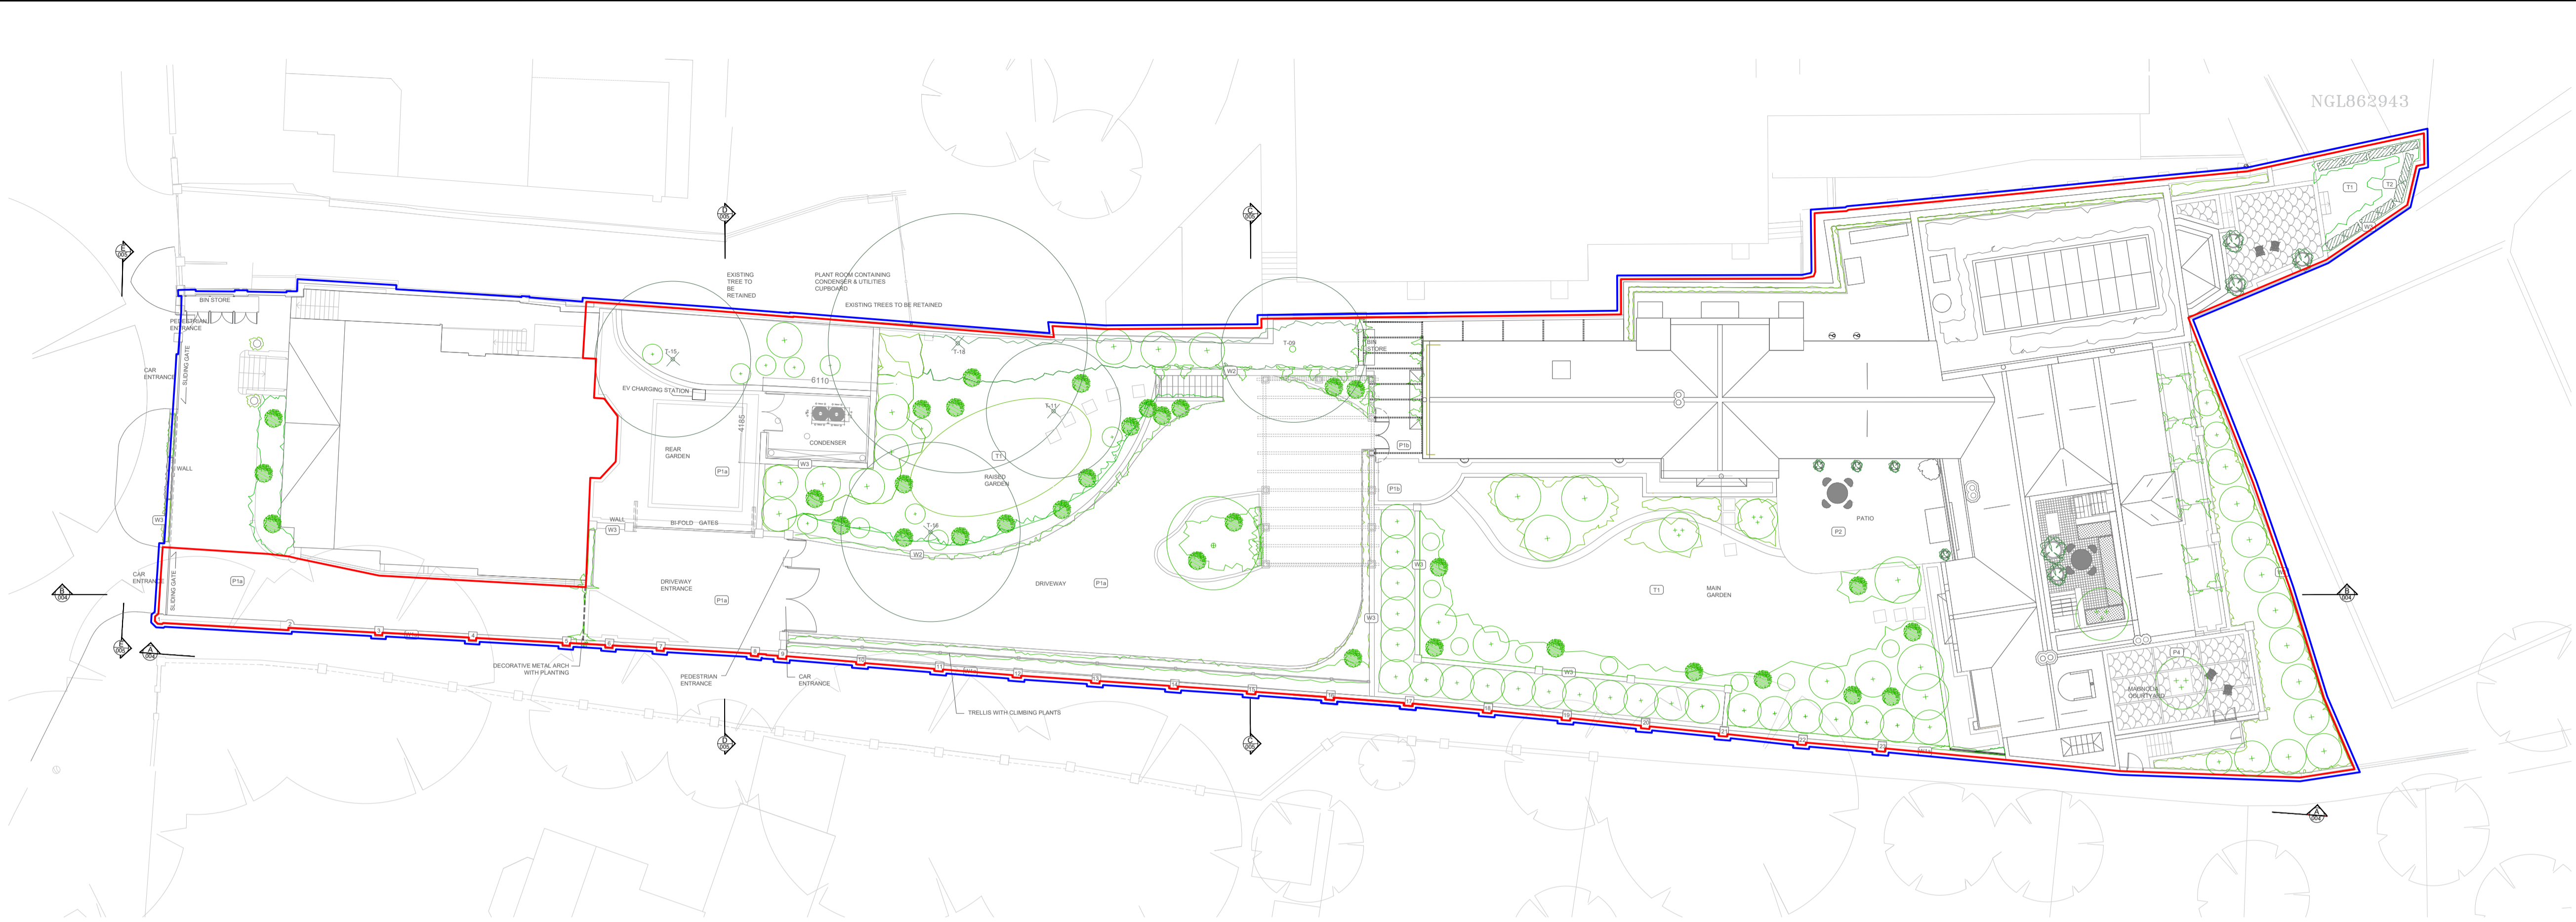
NGL862943

BIN STORE

PEDESTRIAN ENTRANCE

CAR ENTRANCE

SLIDING GATE

WALL

W3

CAR ENTRANCE

SLIDING GATE

P1a

EXISTING TREE TO BE RETAINED

PLANT ROOM CONTAINING CONDENSER & UTILITIES CUPBOARD

EXISTING TREES TO BE RETAINED

T-15

EV CHARGING STATION

6110

4185

CONDENSER

REAR GARDEN

P1a

W3

WALL

W3

BI-FOLD GATES

T-18

T-11

T1

RAISED GARDEN

T-16

W2

DRIVEWAY ENTRANCE

P1a

DRIVEWAY

P1a

T-09

W2

BIN STORE

P1b

P1b

W3

W3

W9

PATIO

P2

T1

MAIN GARDEN

P4

MARACCA COURTYARD

T1

T2

DECORATIVE METAL ARCH WITH PLANTING

PEDESTRIAN ENTRANCE

CAR ENTRANCE

TRELLIS WITH CLIMBING PLANTS